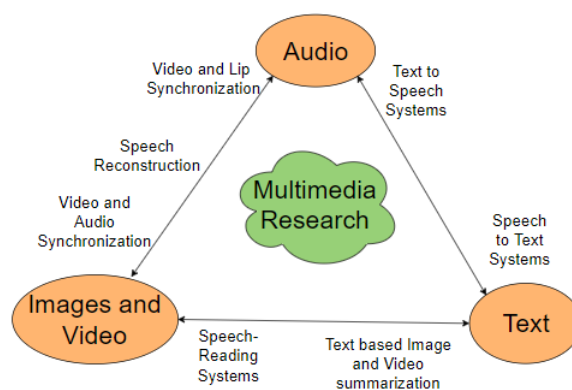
Audio

Video and Lip Synchronization

Text to Speech Systems

Speech Reconstruction

Multimedia Research

Video and Audio Synchronization

Speech to Text Systems

Images and Video

Text

Speech-Reading Systems

Text based Image and Video summarization